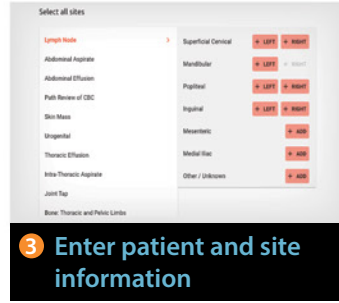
Select all sites

Lymph Node >
Abdominal Aspirate
Abdominal Effusion
Path Review of CBC
Skin Mass
Urogenital
Thoracic Effusion
Intra-Thoracic Aspirate
Joint Tap
Bone: Thoracic and Pelvic Limbs

Superficial Cervical + LEFT + RIGHT
Mandibular + LEFT + RIGHT
Popliteal + LEFT + RIGHT
Inguinal + LEFT + RIGHT
Mesenteric + ADD
Medial Iliac + ADD
Other / Unknown + ADD

3 Enter patient and site information